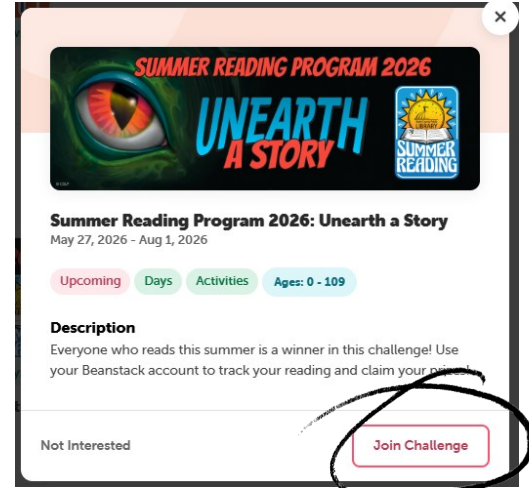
×

SUMMER READING PROGRAM 2026

UNEARTH A STORY

© CSLP

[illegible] COUNTY

SUMMER READING

Summer Reading Program 2026: Unearth a Story

May 27, 2026 - Aug 1, 2026

Upcoming

Days

Activities

Ages: 0 - 109

Description

Everyone who reads this summer is a winner in this challenge! Use your Beanstack account to track your reading and claim your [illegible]

Not Interested

Join Challenge